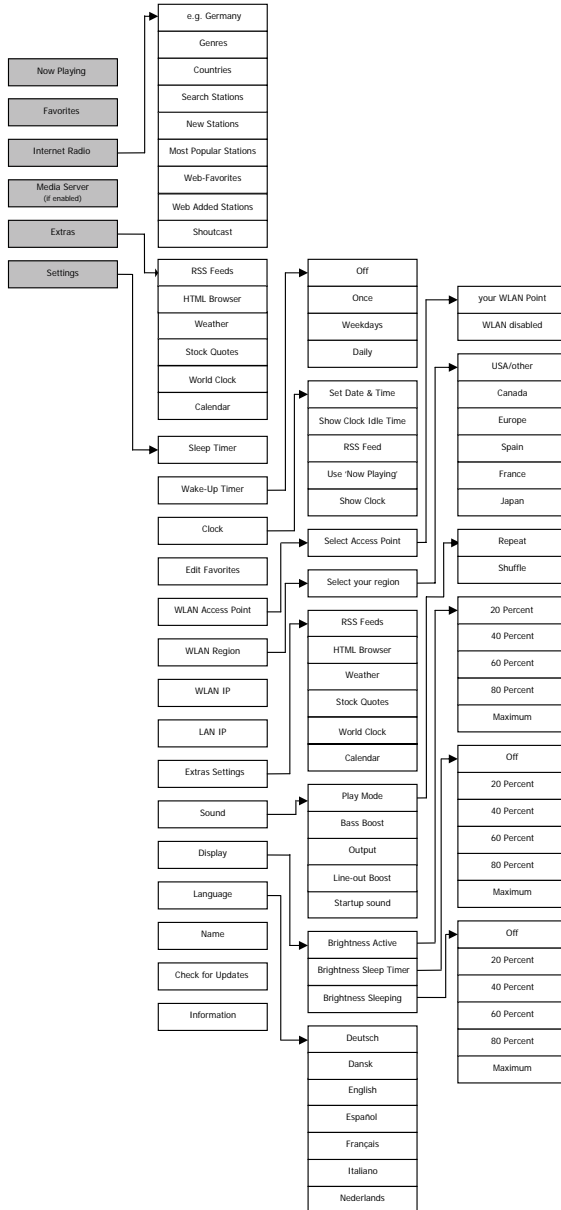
Now Playing
Favorites
Internet Radio
Media Server
(if enabled)
Extras
Settings

e.g. Germany
Genres
Countries
Search Stations
New Stations
Most Popular Stations
Web-Favorites
Web Added Stations
Shoutcast

RSS Feeds
HTML Browser
Weather
Stock Quotes
World Clock
Calendar

Sleep Timer
Wake-Up Timer
Clock
Edit Favorites
WLAN Access Point
WLAN Region
WLAN IP
LAN IP
Extras Settings
Sound
Display
Language
Name
Check for Updates
Information

Off
Once
Weekdays
Daily

Set Date & Time
Show Clock Idle Time
RSS Feed
Use 'Now Playing'
Show Clock

Select Access Point
Select your region

RSS Feeds
HTML Browser
Weather
Stock Quotes
World Clock
Calendar

Play Mode
Bass Boost
Output
Line-out Boost
Startup sound

Brightness Active
Brightness Sleep Timer
Brightness Sleeping

Deutsch
Dansk
English
Español
Français
Italiano
Nederlands

your WLAN Point
WLAN disabled

USA/other
Canada
Europe
Spain
France
Japan

Repeat
Shuffle

20 Percent
40 Percent
60 Percent
80 Percent
Maximum

Off
20 Percent
40 Percent
60 Percent
80 Percent
Maximum

Off
20 Percent
40 Percent
60 Percent
80 Percent
Maximum